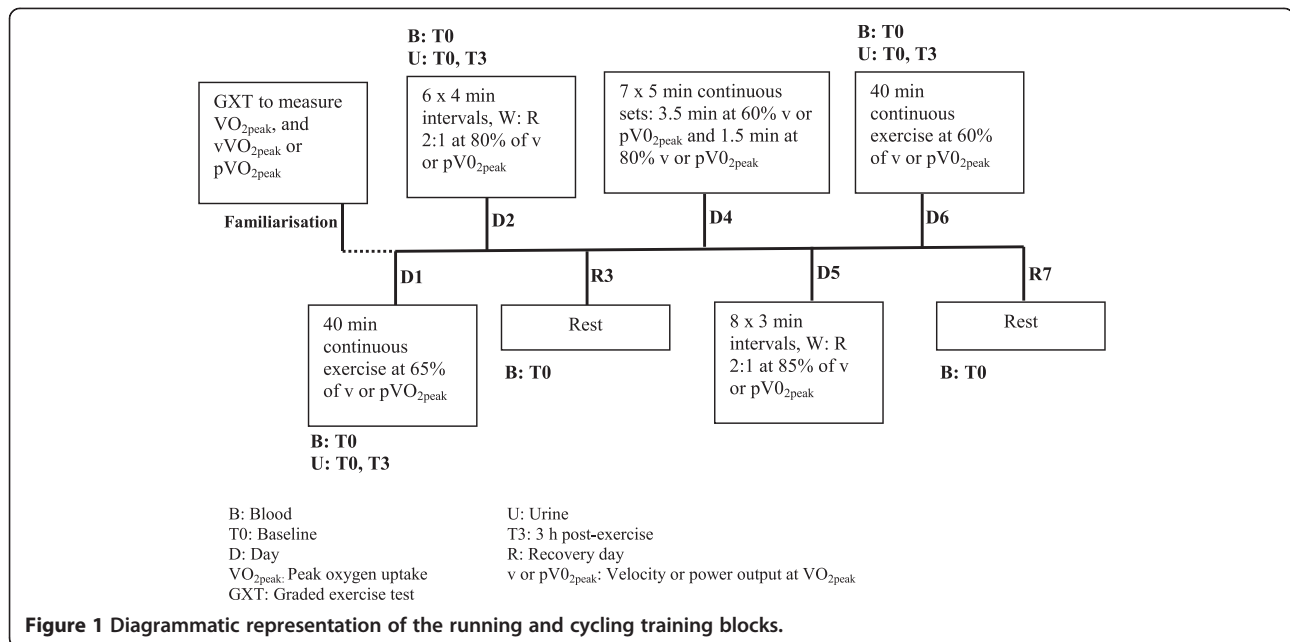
GXT to measure $VO_{2peak}$, and $vVO_{2peak}$ or $pVO_{2peak}$

Familiarisation

B: T0
U: T0, T3

6 x 4 min intervals, W: R 2:1 at 80% of v or $pV0_{2peak}$

D2

7 x 5 min continuous sets: 3.5 min at 60% v or $pV0_{2peak}$ and 1.5 min at 80% v or $pV0_{2peak}$

D4

B: T0
U: T0, T3

40 min continuous exercise at 60% of v or $pV0_{2peak}$

D6

D1

40 min continuous exercise at 65% of v or $pVO_{2peak}$

B: T0
U: T0, T3

R3

Rest

B: T0

D5

8 x 3 min intervals, W: R 2:1 at 85% of v or $pV0_{2peak}$

R7

Rest

B: T0

B: Blood
T0: Baseline
D: Day
$VO_{2peak}$: Peak oxygen uptake
GXT: Graded exercise test

U: Urine
T3: 3 h post-exercise
R: Recovery day
v or $pV0_{2peak}$: Velocity or power output at $VO_{2peak}$

Figure 1 Diagrammatic representation of the running and cycling training blocks.